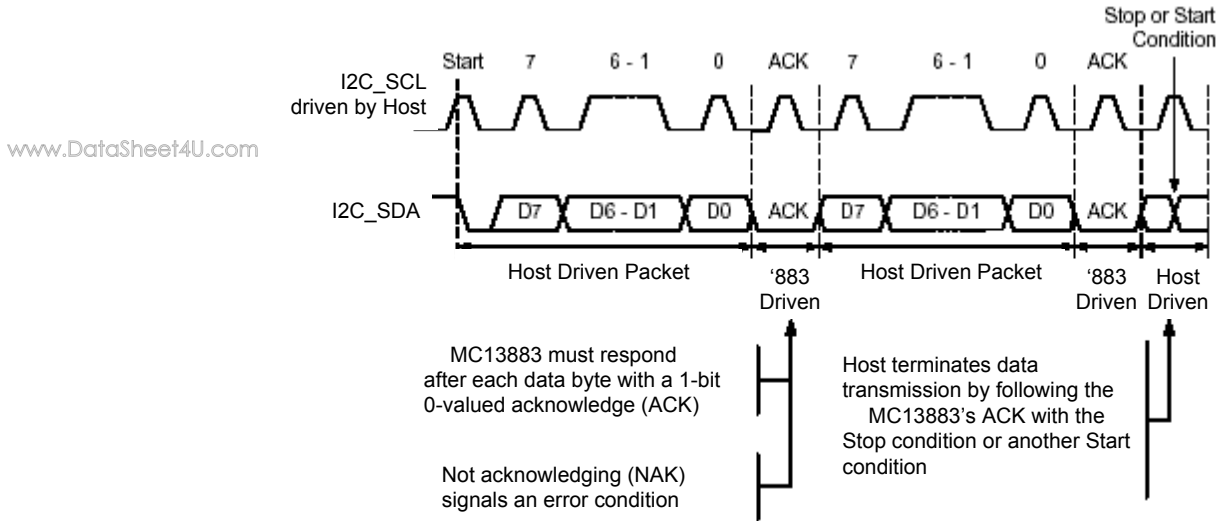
Stop or Start Condition

Start 7 6 - 1 0 ACK 7 6 - 1 0 ACK

I2C_SCL driven by Host

www.DataSheet4U.com

I2C_SDA

D7 D6 - D1 D0 ACK D7 D6 - D1 D0 ACK

Host Driven Packet

'883 Driven

Host Driven Packet

'883 Driven

Host Driven

MC13883 must respond after each data byte with a 1-bit 0-valued acknowledge (ACK)

Not acknowledging (NAK) signals an error condition

Host terminates data transmission by following the MC13883's ACK with the Stop condition or another Start condition